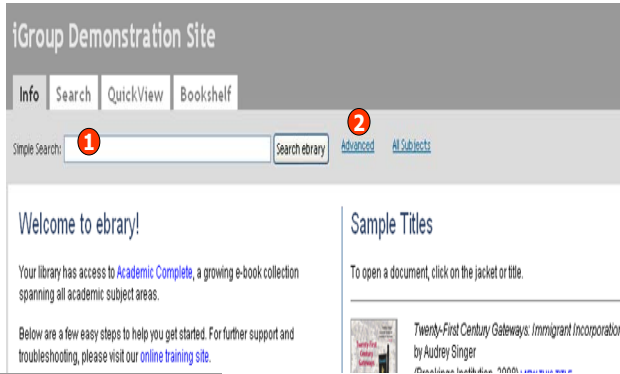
iGroup Demonstration Site

Info Search QuickView Bookshelf

Simple Search: 1 Search ebrary 2 Advanced All Subjects

Welcome to ebrary!

Your library has access to Academic Complete, a growing e-book collection spanning all academic subject areas.

Below are a few easy steps to help you get started. For further support and troubleshooting, please visit our online training site.

Sample Titles

To open a document, click on the jacket or title.

Twenty-First Century Gateways: Immigrant Incorporation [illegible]
by Audrey Singer
(Brookings Institution, 2008) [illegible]